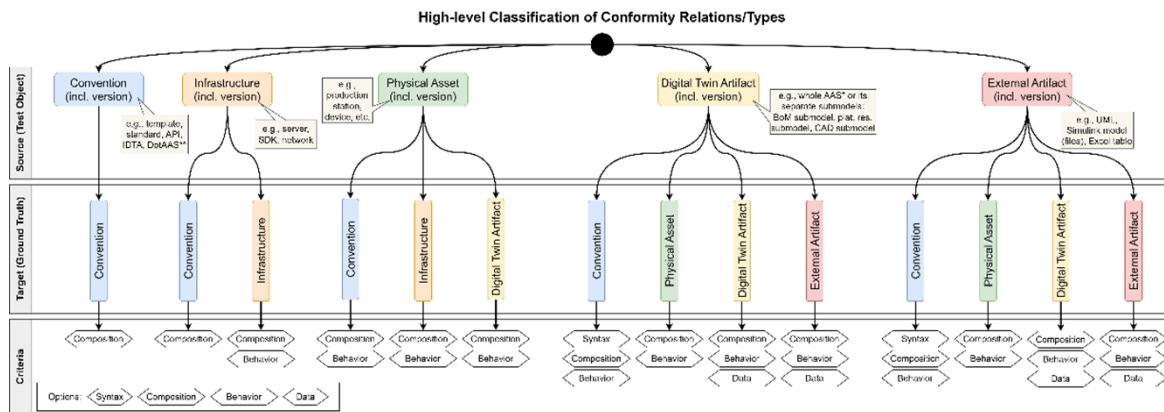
High-level Classification of Conformity Relations/Types

Source (Test Object)

Convention (incl. version)

e.g., template, standard, API, IDTA, DotAAS**

Infrastructure (incl. version)

e.g., server, SDK, network

e.g., production station, device, etc.

Physical Asset (incl. version)

Digital Twin Artifact (incl. version)

e.g., whole AAS* or its separate submodels: BoM submodel, plat. res. submodel, CAD submodel

External Artifact (incl. version)

e.g., UML, Simulink model (files), Excel table

Target (Ground Truth)

Convention

Convention

Infrastructure

Convention

Infrastructure

Digital Twin Artifact

Convention

Physical Asset

Digital Twin Artifact

External Artifact

Convention

Physical Asset

Digital Twin Artifact

External Artifact

Criteria

Composition

Composition

Composition

Behavior

Composition

Behavior

Composition

Behavior

Composition

Syntax

Composition

Behavior

Composition

Behavior

Composition

Behavior

Data

Composition

Behavior

Data

Syntax

Composition

Behavior

Composition

Behavior

Composition

Behavior

Data

Composition

Behavior

Data

Options: Syntax Composition Behavior Data